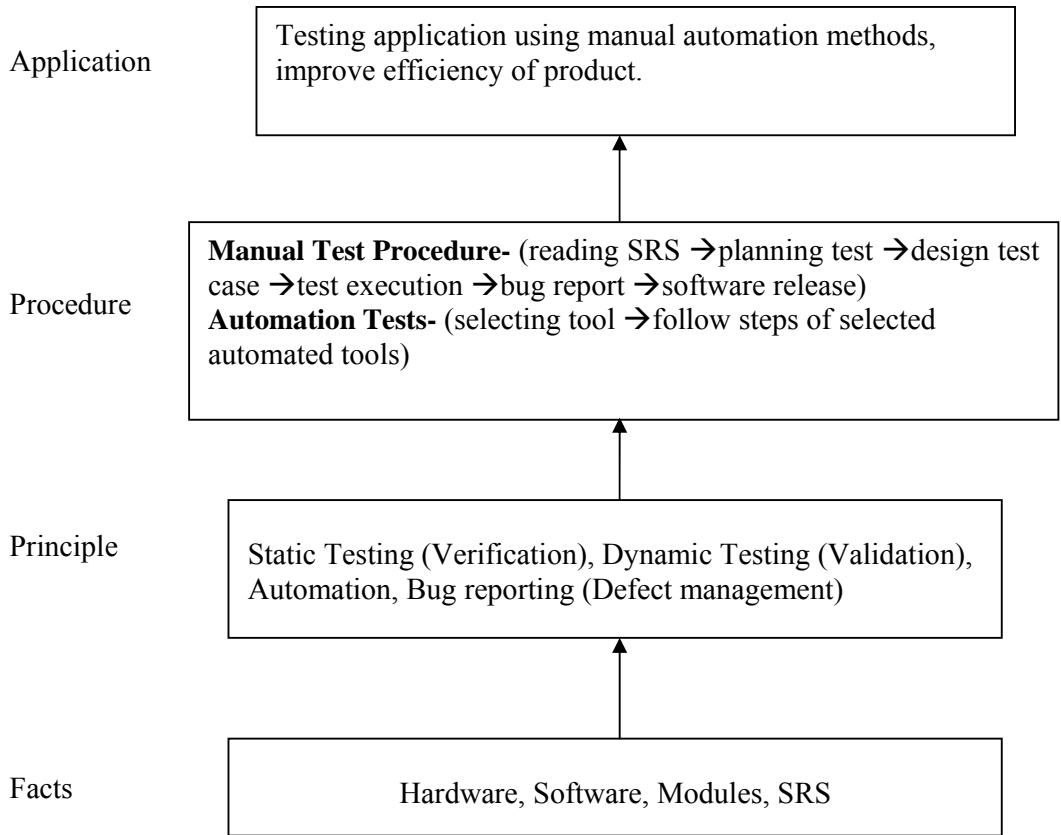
Application

Testing application using manual automation methods, improve efficiency of product.

Procedure

**Manual Test Procedure-** (reading SRS →planning test →design test case →test execution →bug report →software release)
**Automation Tests-** (selecting tool →follow steps of selected automated tools)

Principle

Static Testing (Verification), Dynamic Testing (Validation), Automation, Bug reporting (Defect management)

Facts

Hardware, Software, Modules, SRS